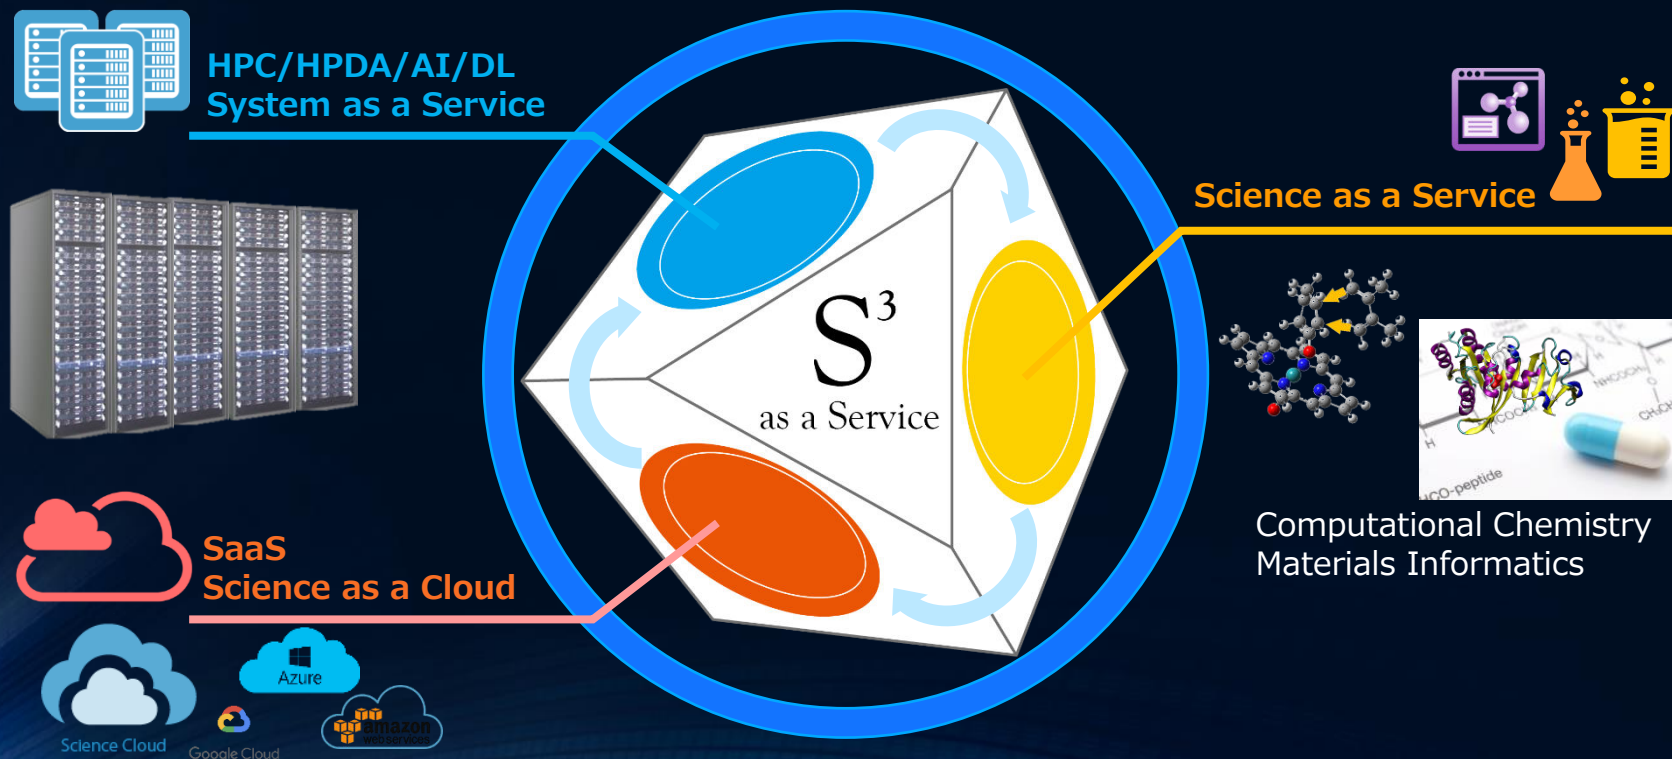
HPC/HPDA/AI/DL
System as a Service

Science as a Service

$S^3$
as a Service

SaaS
Science as a Cloud

Computational Chemistry
Materials Informatics

Science Cloud

Azure

Google Cloud

amazon web services

NHCOCH

CH₃CO

COO

H

CO-peptide